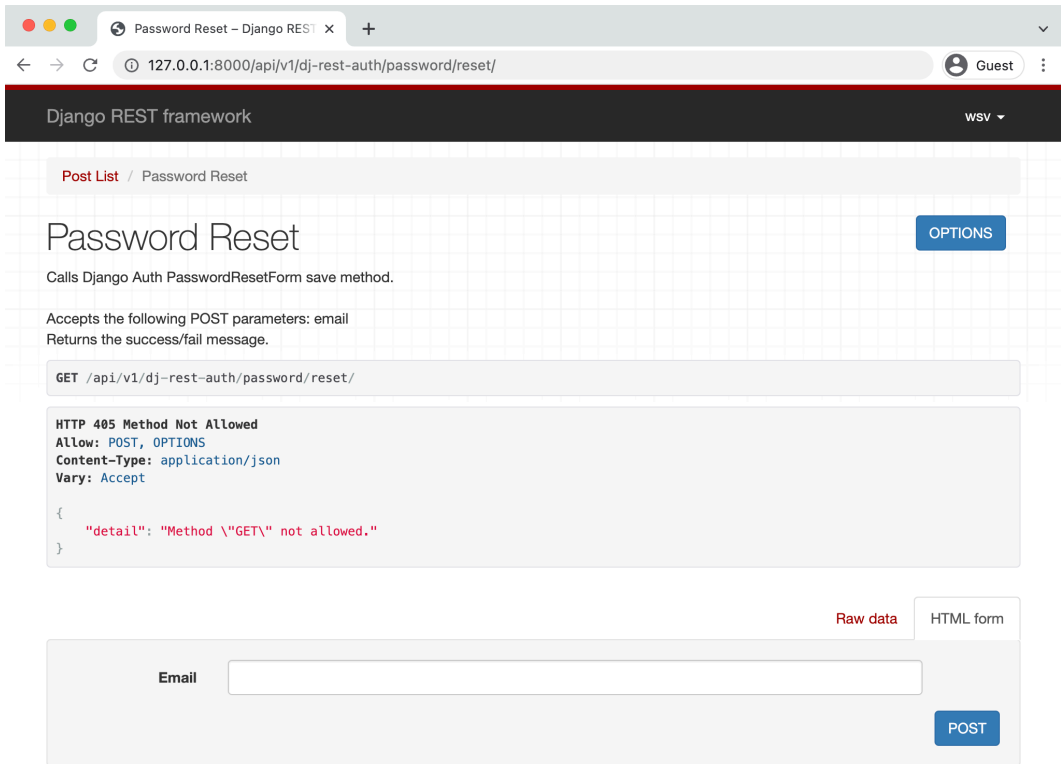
Password Reset – Django REST ×

127.0.0.1:8000/api/v1/dj-rest-auth/password/reset/

Guest

Django REST framework

wsv

Post List / Password Reset

Password Reset

OPTIONS

Calls Django Auth PasswordResetForm save method.

Accepts the following POST parameters: email
Returns the success/fail message.

GET /api/v1/dj-rest-auth/password/reset/

HTTP 405 Method Not Allowed
Allow: POST, OPTIONS
Content-Type: application/json
Vary: Accept

{
"detail": "Method \"GET\" not allowed."
}

Raw data

HTML form

Email

POST